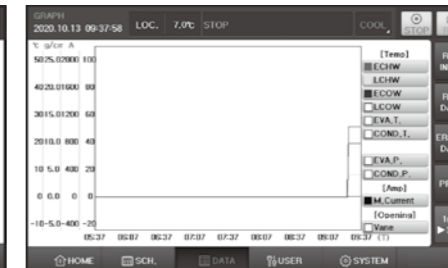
GRAPH
2020.10.13 09:37:58 LOC. 7.0℃ STOP COOL STOP

℃ g/cm A
50 25.0 2000 100
40 20.0 1600 80
30 15.0 1200 60
20 10.0 800 40
10 5.0 400 20
0 0.0 0 0
-10 -5.0 -400 -20

05:37 06:07 06:37 07:07 07:37 08:07 08:37 09:07 09:37 (T)

[Temp]
ECHW
LCHW
ECOW
LCOW
EVA.T.
COND.T.
EVA.P.
COND.P.
[Amp]
M.Current
[Opening]
Vane

R IN
R D
ER D
P

HOME SCH. DATA USER SYSTEM